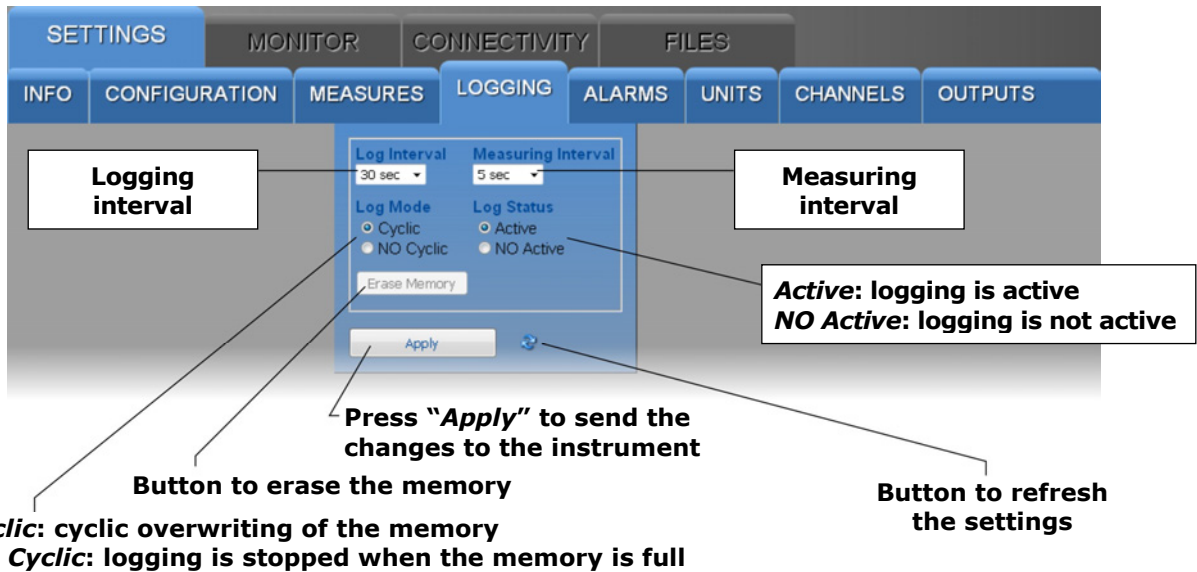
SETTINGS MONITOR CONNECTIVITY FILES

INFO CONFIGURATION MEASURES LOGGING ALARMS UNITS CHANNELS OUTPUTS

Log Interval
30 sec

Measuring Interval
5 sec

Log Mode
Cyclic
NO Cyclic

Log Status
Active
NO Active

Erase Memory

Apply

Logging interval

Measuring interval

*Active*: logging is active
*NO Active*: logging is not active

Press "*Apply*" to send the changes to the instrument

Button to erase the memory

Button to refresh the settings

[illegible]*clic*: cyclic overwriting of the memory
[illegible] *Cyclic*: logging is stopped when the memory is full